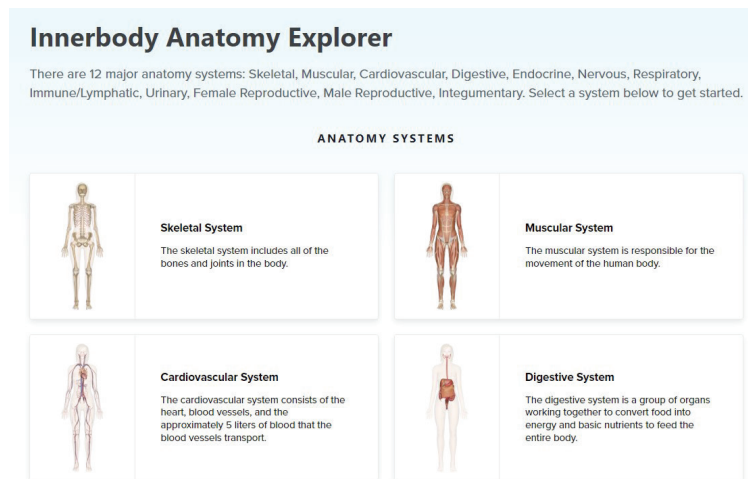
Innerbody Anatomy Explorer

There are 12 major anatomy systems: Skeletal, Muscular, Cardiovascular, Digestive, Endocrine, Nervous, Respiratory, Immune/Lymphatic, Urinary, Female Reproductive, Male Reproductive, Integumentary. Select a system below to get started.

ANATOMY SYSTEMS

Skeletal System

The skeletal system includes all of the bones and joints in the body.

Muscular System

The muscular system is responsible for the movement of the human body.

Cardiovascular System

The cardiovascular system consists of the heart, blood vessels, and the approximately 5 liters of blood that the blood vessels transport.

Digestive System

The digestive system is a group of organs working together to convert food into energy and basic nutrients to feed the entire body.